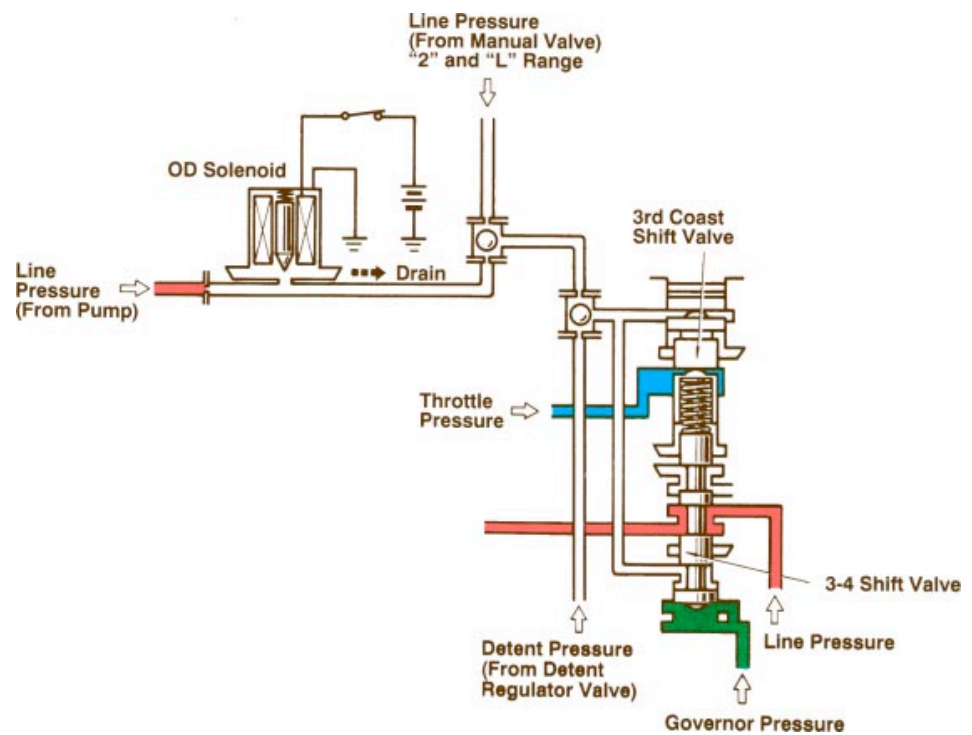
Line Pressure
(From Manual Valve)
"2" and "L" Range

OD Solenoid

3rd Coast
Shift Valve

Line
Pressure
(From Pump)

Drain

Throttle
Pressure

3-4 Shift Valve

Detent Pressure
(From Detent
Regulator Valve)

Line Pressure

Governor Pressure